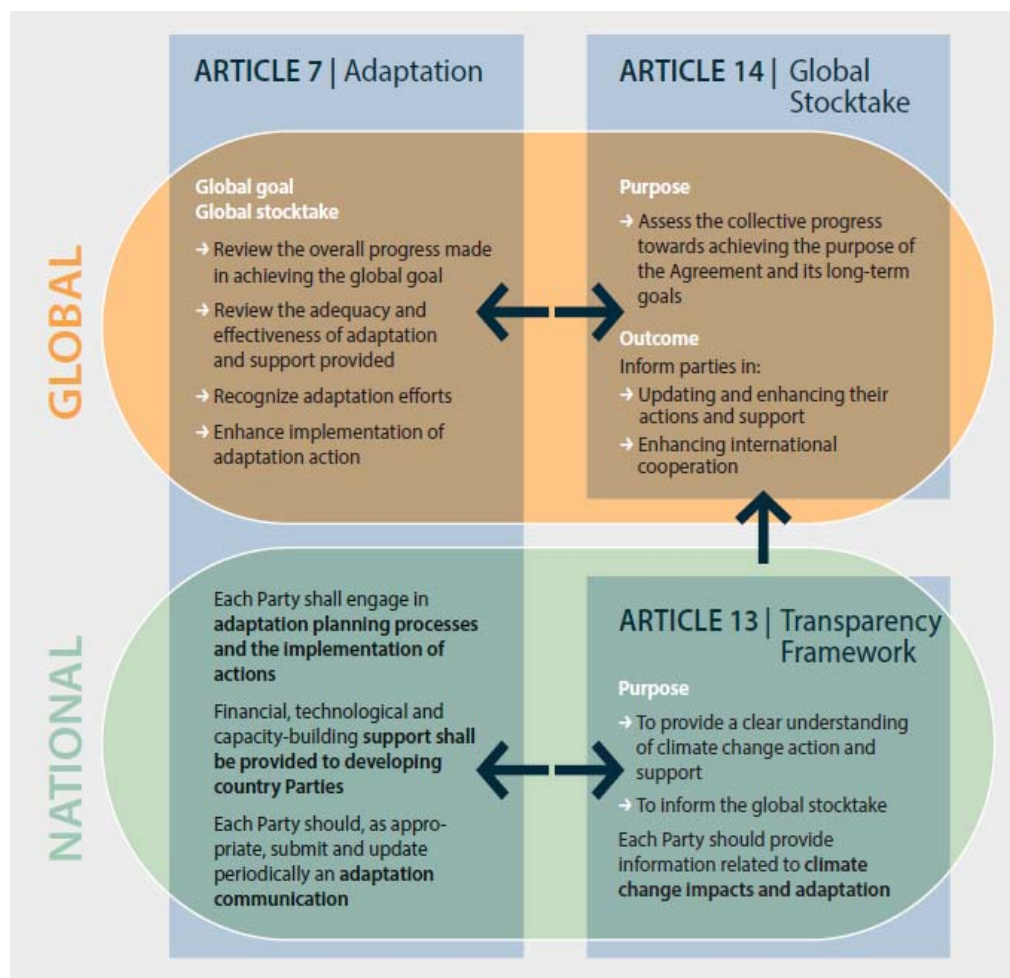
ARTICLE 7 | Adaptation

ARTICLE 14 | Global Stocktake

GLOBAL

Global goal
Global stocktake

→ Review the overall progress made in achieving the global goal

→ Review the adequacy and effectiveness of adaptation and support provided

→ Recognize adaptation efforts

→ Enhance implementation of adaptation action

Purpose

→ Assess the collective progress towards achieving the purpose of the Agreement and its long-term goals

Outcome

Inform parties in:

→ Updating and enhancing their actions and support

→ Enhancing international cooperation

NATIONAL

Each Party shall engage in **adaptation planning processes and the implementation of actions**

Financial, technological and capacity-building **support shall be provided to developing country Parties**

Each Party should, as appropriate, submit and update periodically an **adaptation communication**

ARTICLE 13 | Transparency Framework

Purpose

→ To provide a clear understanding of climate change action and support

→ To inform the global stocktake

Each Party should provide information related to **climate change impacts and adaptation**